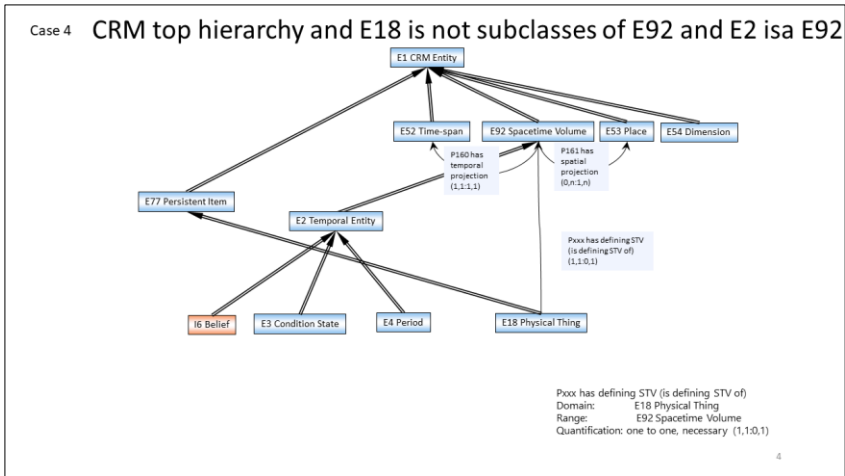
Case 4 CRM top hierarchy and E18 is not subclasses of E92 and E2 isa E92

E1 CRM Entity

E52 Time-span

E92 Spacetime Volume

E53 Place

E54 Dimension

P160 has temporal projection (1,1:1,1)

P161 has spatial projection (0,n:1,n)

E77 Persistent Item

E2 Temporal Entity

Pxxx has defining STV (is defining STV of) (1,1:0,1)

I6 Belief

E3 Condition State

E4 Period

E18 Physical Thing

Pxxx has defining STV (is defining STV of)
Domain: E18 Physical Thing
Range: E92 Spacetime Volume
Quantification: one to one, necessary (1,1:0,1)

4